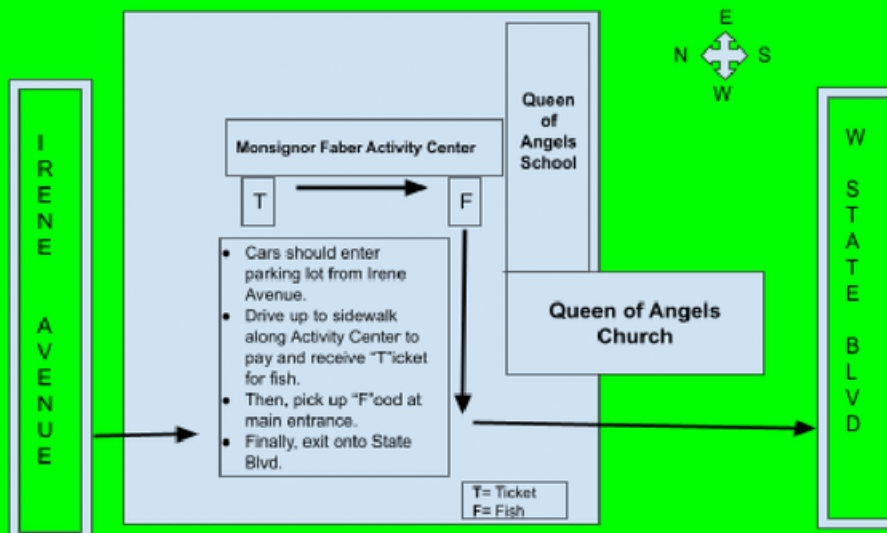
E
N S
W

IRENE AVENUE

Monsignor Faber Activity Center

Queen of Angels School

T

F

- Cars should enter parking lot from Irene Avenue.
- Drive up to sidewalk along Activity Center to pay and receive "T"icket for fish.
- Then, pick up "F"ood at main entrance.
- Finally, exit onto State Blvd.

Queen of Angels Church

W STATE BLVD

T= Ticket
F= Fish